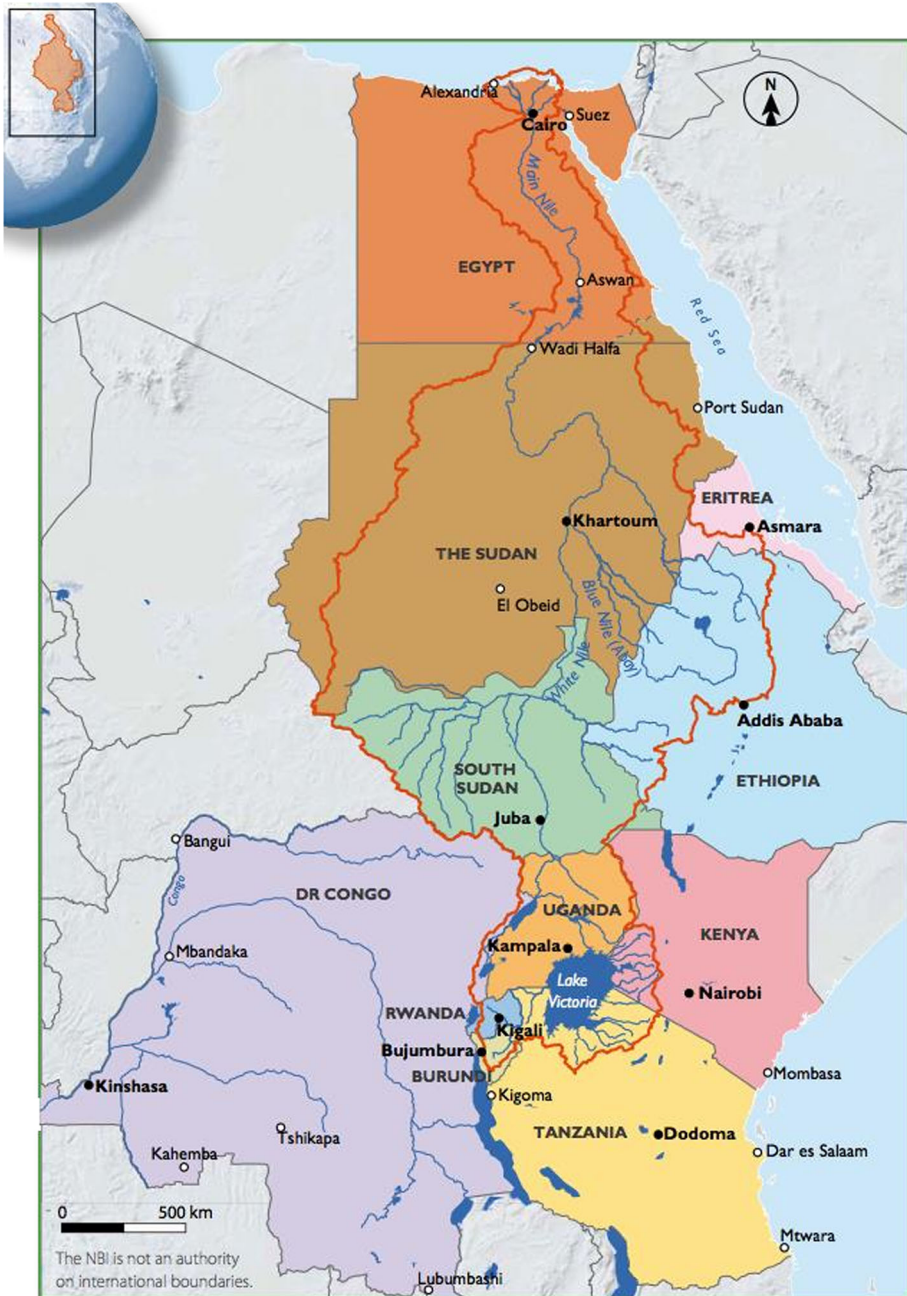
N

Alexandria
Cairo
Suez
Main Nile
EGYPT
Aswan
Red Sea
Wadi Halfa
Port Sudan
ERITREA
Asmara
Khartoum
THE SUDAN
El Obeid
Blue Nile (Abay)
White Nile
Addis Ababa
SOUTH SUDAN
ETHIOPIA
Juba
Bangui
DR CONGO
Congo
UGANDA
KENYA
Mbandaka
Kampala
Lake Victoria
Nairobi
RWANDA
Kigali
Bujumbura
Kinshasa
BURUNDI
Mombasa
Kigoma
TANZANIA
Dodoma
Tshikapa
Dar es Salaam
Kahemba
0
500 km
Mtwara
The NBI is not an authority on international boundaries.
Lubumbashi